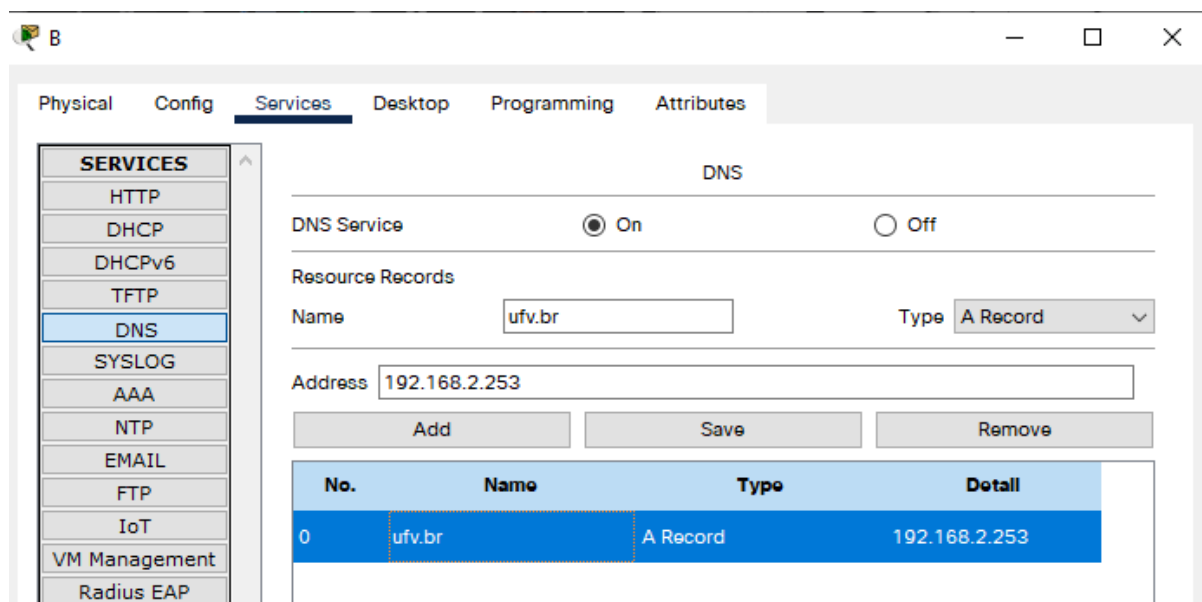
B

Physical Config Services Desktop Programming Attributes

SERVICES
HTTP
DHCP
DHCPv6
TFTP
DNS
SYSLOG
AAA
NTP
EMAIL
FTP
IoT
VM Management
Radius EAP

DNS

DNS Service On Off

Resource Records

Name ufv.br Type A Record

Address 192.168.2.253

Add Save Remove

| No. | Name | Type | Detail |
|---|---|---|---|
| 0 | ufv.br | A Record | 192.168.2.253 |